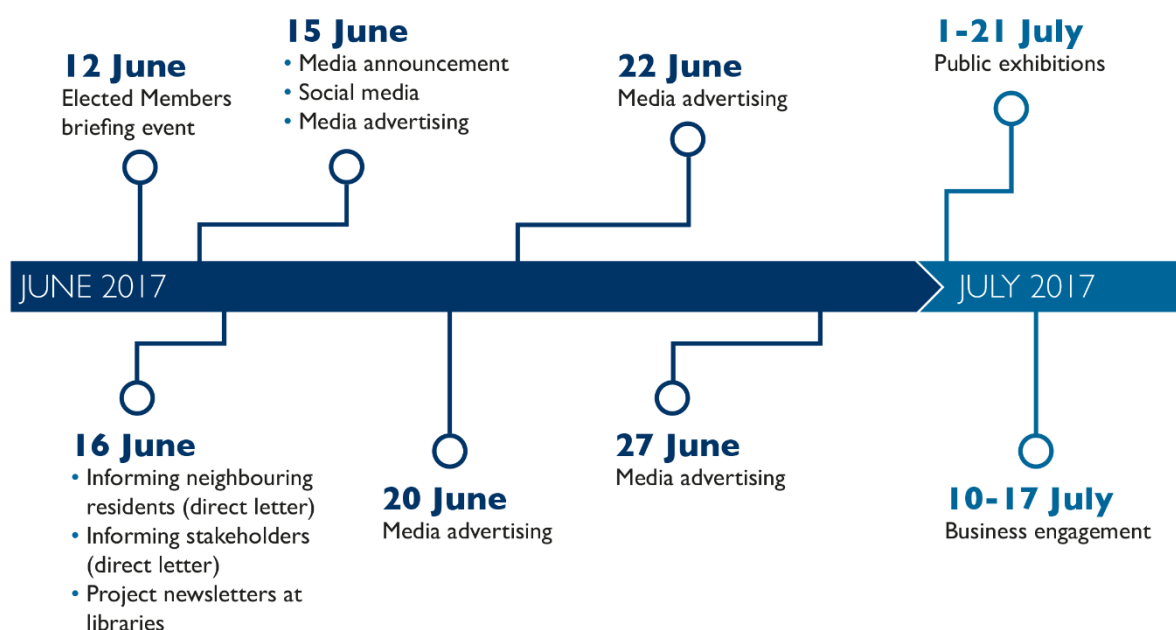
12 June
Elected Members briefing event

15 June
• Media announcement
• Social media
• Media advertising

22 June
Media advertising

1-21 July
Public exhibitions

JUNE 2017

JULY 2017

16 June
• Informing neighbouring residents (direct letter)
• Informing stakeholders (direct letter)
• Project newsletters at libraries

20 June
Media advertising

27 June
Media advertising

10-17 July
Business engagement